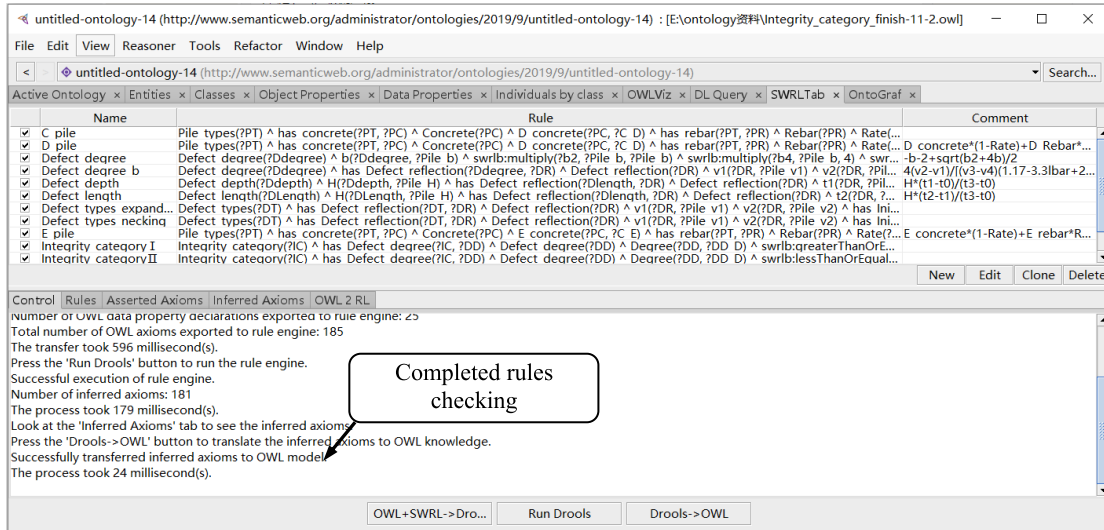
untitled-ontology-14 (http://www.semanticweb.org/administrator/ontologies/2019/9/untitled-ontology-14) : [E:\ontology资料\Integrity_category_finish-11-2.owl]

File Edit View Reasoner Tools Refactor Window Help

untitled-ontology-14 (http://www.semanticweb.org/administrator/ontologies/2019/9/untitled-ontology-14) Search...

Active Ontology × Entities × Classes × Object Properties × Data Properties × Individuals by class × OWLViz × DL Query × SWRLTab × OntoGraf ×

| | Name | Rule | Comment |
|---|---|---|---|
| ✔ | C pile | Pile types(?PT) ^ has concrete(?PT, ?PC) ^ Concrete(?PC) ^ D concrete(?PC, ?C D) ^ has rebar(?PT, ?PR) ^ Rebar(?PR) ^ Rate(... | |
| ✔ | D pile | Pile types(?PT) ^ has concrete(?PT, ?PC) ^ Concrete(?PC) ^ D concrete(?PC, ?C D) ^ has rebar(?PT, ?PR) ^ Rebar(?PR) ^ Rate(... | D concrete*(1-Rate)+D Rebar*... |
| ✔ | Defect degree | Defect degree(?Ddegree) ^ b(?Ddegree, ?Pile b) ^ swrlb:multiply(?b2, ?Pile b, ?Pile b) ^ swrlb:multiply(?b4, ?Pile b, 4) ^ swr... | -b-2+sqrt(b2+4b)/2 |
| ✔ | Defect degree b | Defect degree(?Ddegree) ^ has Defect reflection(?Ddegree, ?DR) ^ Defect reflection(?DR) ^ v1(?DR, ?Pile v1) ^ v2(?DR, ?Pil... | 4(v2-v1)/[(v3-v4)(1.17-3.3lbar+2... |
| ✔ | Defect depth | Defect depth(?Ddepth) ^ H(?Ddepth, ?Pile H) ^ has Defect reflection(?Dlength, ?DR) ^ Defect reflection(?DR) ^ t1(?DR, ?Pil... | H*(t1-t0)/(t3-t0) |
| ✔ | Defect length | Defect length(?DLength) ^ H(?DLength, ?Pile H) ^ has Defect reflection(?Dlength, ?DR) ^ Defect reflection(?DR) ^ t2(?DR, ?... | H*(t2-t1)/(t3-t0) |
| ✔ | Defect types expand... | Defect types(?DT) ^ has Defect reflection(?DT, ?DR) ^ Defect reflection(?DR) ^ v1(?DR, ?Pile v1) ^ v2(?DR, ?Pile v2) ^ has Ini... | |
| ✔ | Defect types necking | Defect types(?DT) ^ has Defect reflection(?DT, ?DR) ^ Defect reflection(?DR) ^ v1(?DR, ?Pile v1) ^ v2(?DR, ?Pile v2) ^ has Ini... | |
| ✔ | E pile | Pile types(?PT) ^ has concrete(?PT, ?PC) ^ Concrete(?PC) ^ E concrete(?PC, ?C E) ^ has rebar(?PT, ?PR) ^ Rebar(?PR) ^ Rate(?... | E concrete*(1-Rate)+E rebar*R... |
| ✔ | Integrity category I | Integrity category(?IC) ^ has Defect degree(?IC, ?DD) ^ Defect degree(?DD) ^ Degree(?DD, ?DD D) ^ swrlb:greaterThanOrE... | |
| ✔ | Integrity category II | Integrity category(?IC) ^ has Defect degree(?IC, ?DD) ^ Defect degree(?DD) ^ Degree(?DD, ?DD D) ^ swrlb:lessThanOrEqual... | |

New Edit Clone Delete

Control Rules Asserted Axioms Inferred Axioms OWL 2 RL

Number of OWL data property declarations exported to rule engine: 25
Total number of OWL axioms exported to rule engine: 185
The transfer took 596 millisecond(s).
Press the 'Run Drools' button to run the rule engine.
Successful execution of rule engine.
Number of inferred axioms: 181
The process took 179 millisecond(s).
Look at the 'Inferred Axioms' tab to see the inferred axioms.
Press the 'Drools->OWL' button to translate the inferred axioms to OWL knowledge.
Successfully transferred inferred axioms to OWL model.
The process took 24 millisecond(s).

Completed rules checking

OWL+SWRL->Dro... Run Drools Drools->OWL